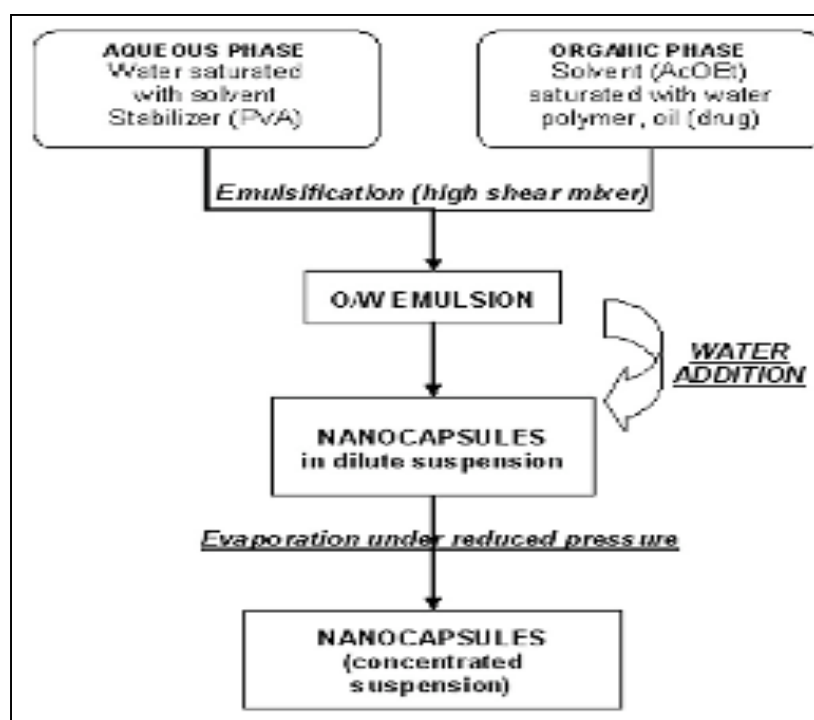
AQUEOUS PHASE
Water saturated with solvent
Stabilizer (PvA)

ORGANIC PHASE
Solvent (AcOEt) saturated with water
polymer, oil (drug)

Emulsification (high shear mixer)

O/W EMULSION

WATER ADDITION

NANOCAPSULES
in dilute suspension

Evaporation under reduced pressure

NANOCAPSULES
(concentrated suspension)